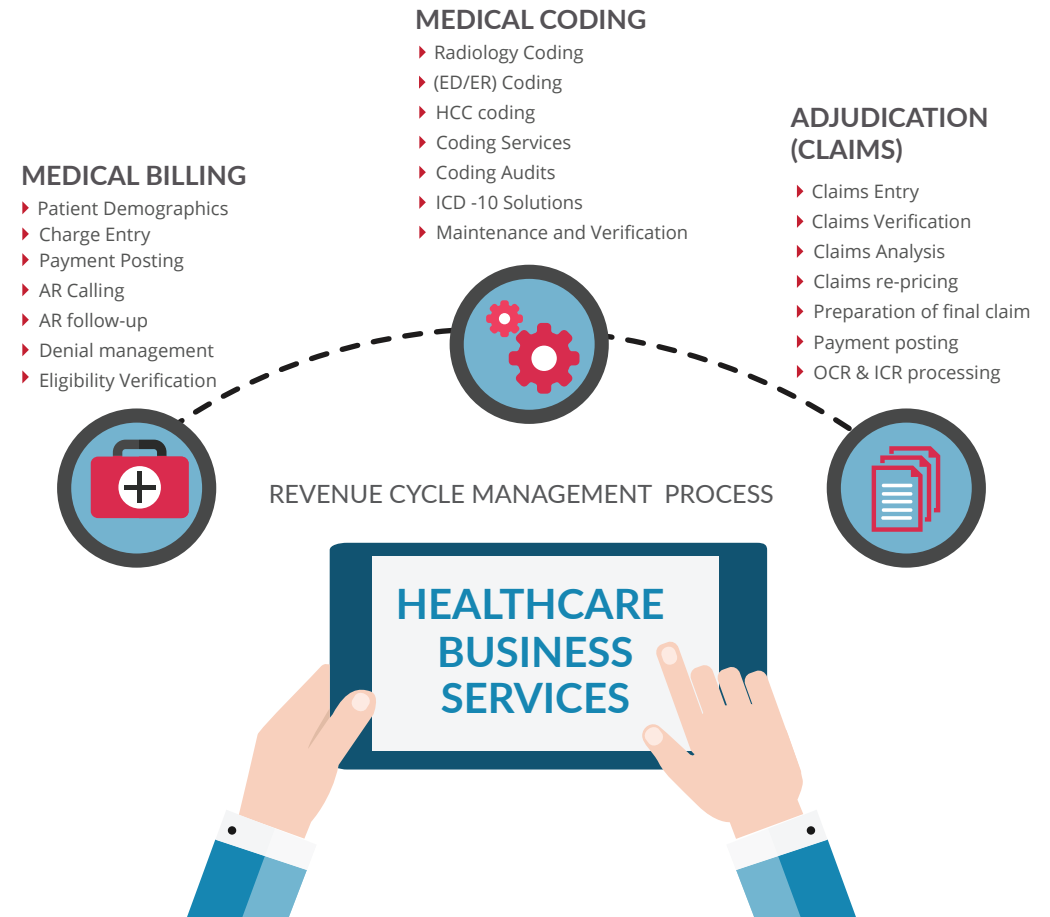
MEDICAL CODING
Radiology Coding
(ED/ER) Coding
HCC coding
Coding Services
Coding Audits
ICD -10 Solutions
Maintenance and Verification

MEDICAL BILLING
Patient Demographics
Charge Entry
Payment Posting
AR Calling
AR follow-up
Denial management
Eligibility Verification

ADJUDICATION (CLAIMS)
Claims Entry
Claims Verification
Claims Analysis
Claims re-pricing
Preparation of final claim
Payment posting
OCR & ICR processing

REVENUE CYCLE MANAGEMENT PROCESS

HEALTHCARE BUSINESS SERVICES